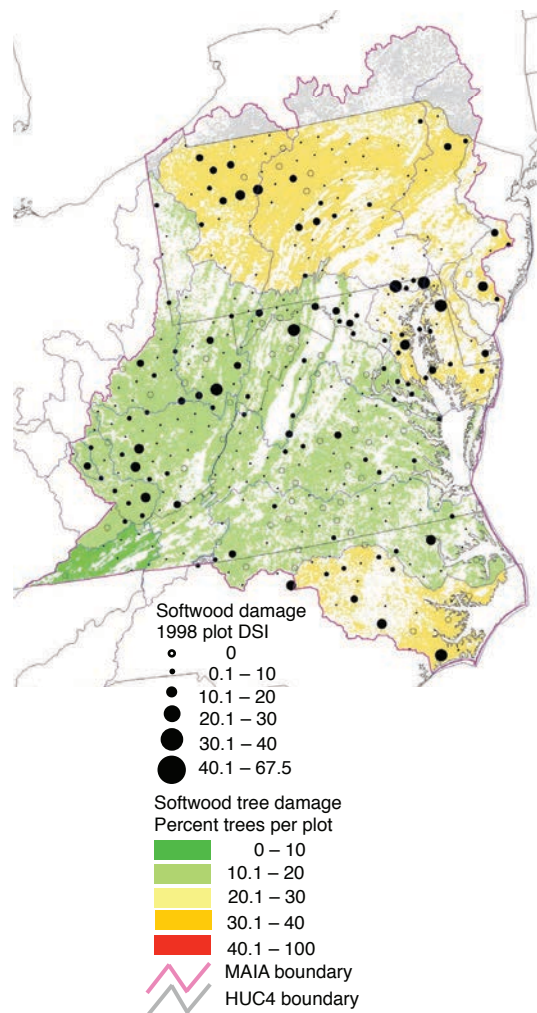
Softwood damage
1998 plot DSI
0
0.1 – 10
10.1 – 20
20.1 – 30
30.1 – 40
40.1 – 67.5

Softwood tree damage
Percent trees per plot
0 – 10
10.1 – 20
20.1 – 30
30.1 – 40
40.1 – 100
MAIA boundary
HUC4 boundary